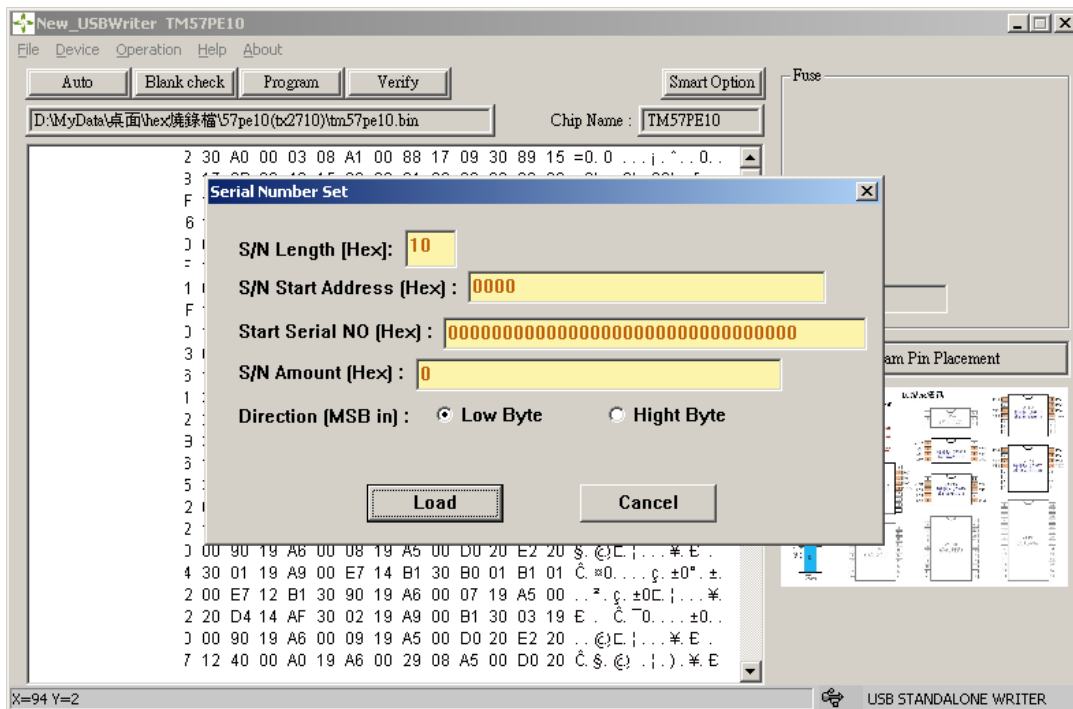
New_USBWriter TM57PE10

File Device Operation Help About

Auto | Blank check | Program | Verify | Smart Option

D:\MyData\桌面\hex\燒錄檔\57pe10(tx2710)\tm57pe10.bin

Chip Name : TM57PE10

Fuse

2 30 A0 00 03 08 A1 00 88 17 09 30 89 15 =0. 0 . . . ¡ . ˆ . . 0. .

Serial Number Set

S/N Length [Hex]: 10

S/N Start Address (Hex) : 0000

Start Serial NO (Hex) : 00000000000000000000000000000000

S/N Amount (Hex) : 0

Direction (MSB in) : Low Byte Hight Byte

Load Cancel

am Pin Placement

0 00 90 19 A6 00 08 19 A5 00 D0 20 E2 20 §. ©Ε. ¦ . . . ¥. Ε .
4 30 01 19 A9 00 E7 14 B1 30 B0 01 B1 01 Ĉ. ¤0. . . . ç. ±0°. ±.
2 00 E7 12 B1 30 90 19 A6 00 07 19 A5 00 . . ². ç. ±0Ε. ¦ . . . ¥.
2 20 D4 14 AF 30 02 19 A9 00 B1 30 03 19 Ε . Ĉ. ¯0. . . . ±0. .
0 00 90 19 A6 00 09 19 A5 00 D0 20 E2 20 . . ©Ε. ¦ . . . ¥. Ε .
7 12 40 00 A0 19 A6 00 29 08 A5 00 D0 20 Ĉ. §. ©) . ¦ . ) . ¥. Ε

X=94 Y=2

USB STANDALONE WRITER